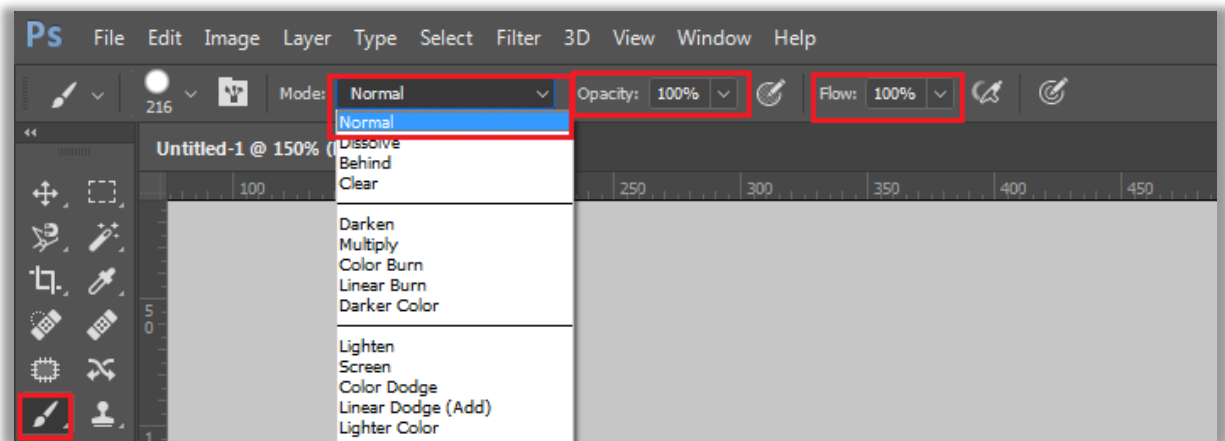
Ps File Edit Image Layer Type Select Filter 3D View Window Help

216 Mode: Normal Opacity: 100% Flow: 100%

Untitled-1 @ 150% (

Normal
Dissolve
Behind
Clear

Darken
Multiply
Color Burn
Linear Burn
Darker Color

Lighten
Screen
Color Dodge
Linear Dodge (Add)
Lighter Color

100 250 300 350 400 450

5
0
1